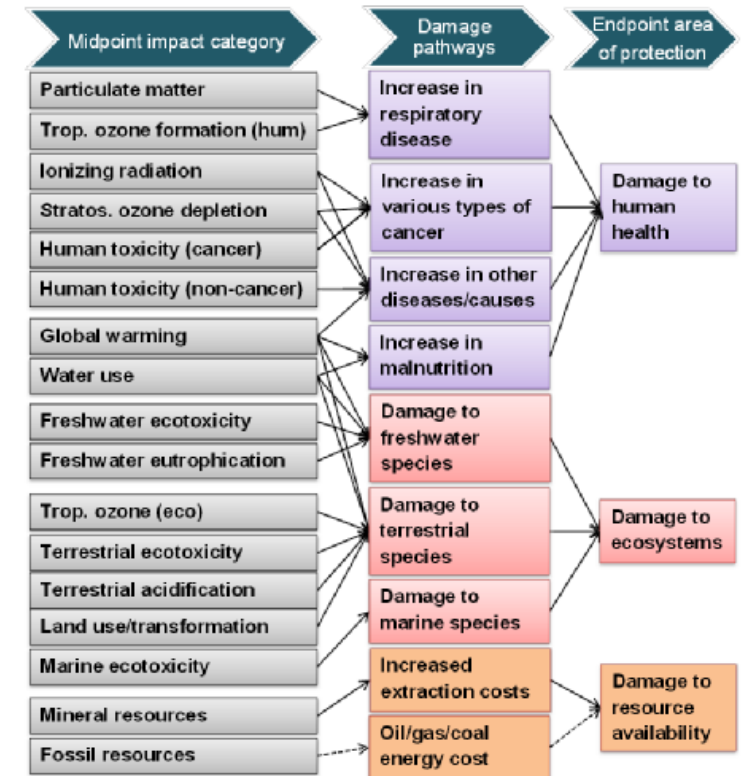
Midpoint impact category

Damage pathways

Endpoint area of protection

Particulate matter
Trop. ozone formation (hum)
Ionizing radiation
Stratos. ozone depletion
Human toxicity (cancer)
Human toxicity (non-cancer)
Global warming
Water use
Freshwater ecotoxicity
Freshwater eutrophication
Trop. ozone (eco)
Terrestrial ecotoxicity
Terrestrial acidification
Land use/transformation
Marine ecotoxicity
Mineral resources
Fossil resources

Increase in respiratory disease
Increase in various types of cancer
Increase in other diseases/causes
Increase in malnutrition
Damage to freshwater species
Damage to terrestrial species
Damage to marine species
Increased extraction costs
Oil/gas/coal energy cost

Damage to human health
Damage to ecosystems
Damage to resource availability